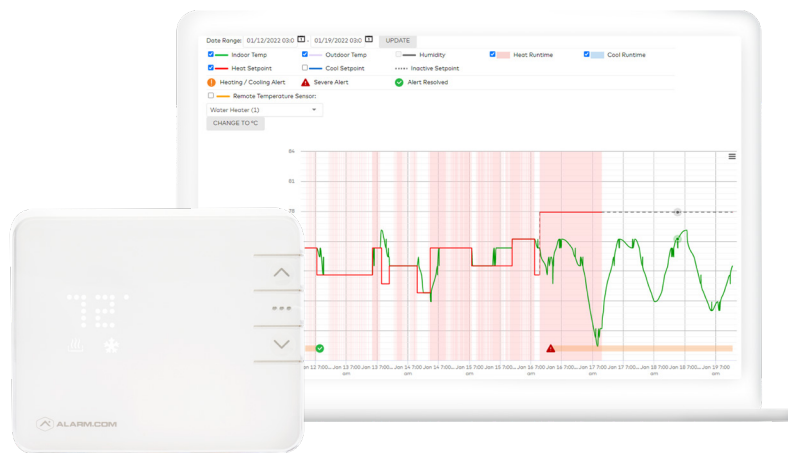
Date Range: 01/12/2022 03:0 - 01/19/2022 03:0 UPDATE

Indoor Temp
Outdoor Temp
Humidity
Heat Runtime
Cool Runtime
Heat Setpoint
Cool Setpoint
Inactive Setpoint
Heating / Cooling Alert
Severe Alert
Alert Resolved
Remote Temperature Sensor:
Water Heater (1)
CHANGE TO °C

84
81
78

Jan 12 7:00 am
Jan 13 7:00 am
Jan 13 7:00 pm
Jan 14 7:00 am
Jan 14 7:00 pm
Jan 15 7:00 am
Jan 15 7:00 pm
Jan 16 7:00 am
Jan 16 7:00 pm
Jan 17 7:00 am
Jan 17 7:00 pm
Jan 18 7:00 am
Jan 18 7:00 pm
Jan 19 7:00 am

72

ALARM.COM